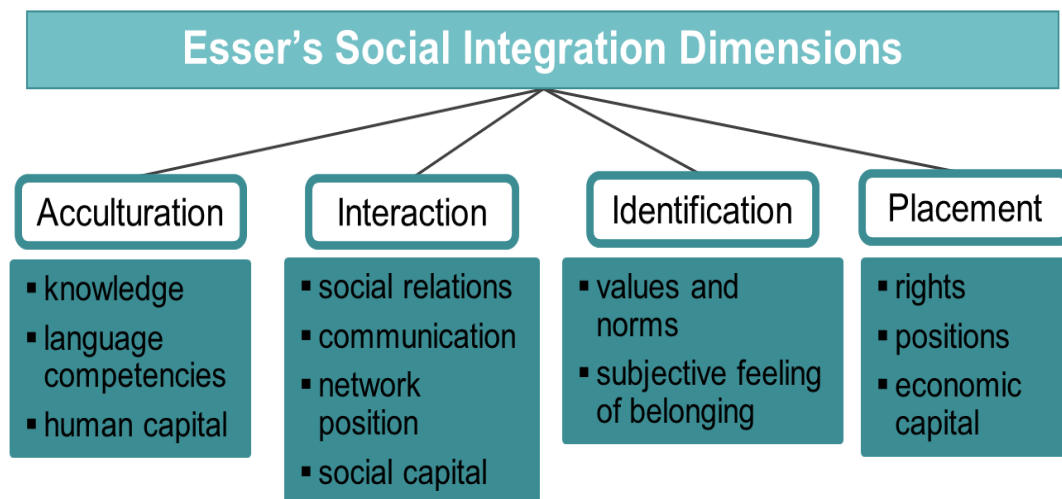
Esser's Social Integration Dimensions

Acculturation
- knowledge
- language competencies
- human capital

Interaction
- social relations
- communication
- network position
- social capital

Identification
- values and norms
- subjective feeling of belonging

Placement
- rights
- positions
- economic capital